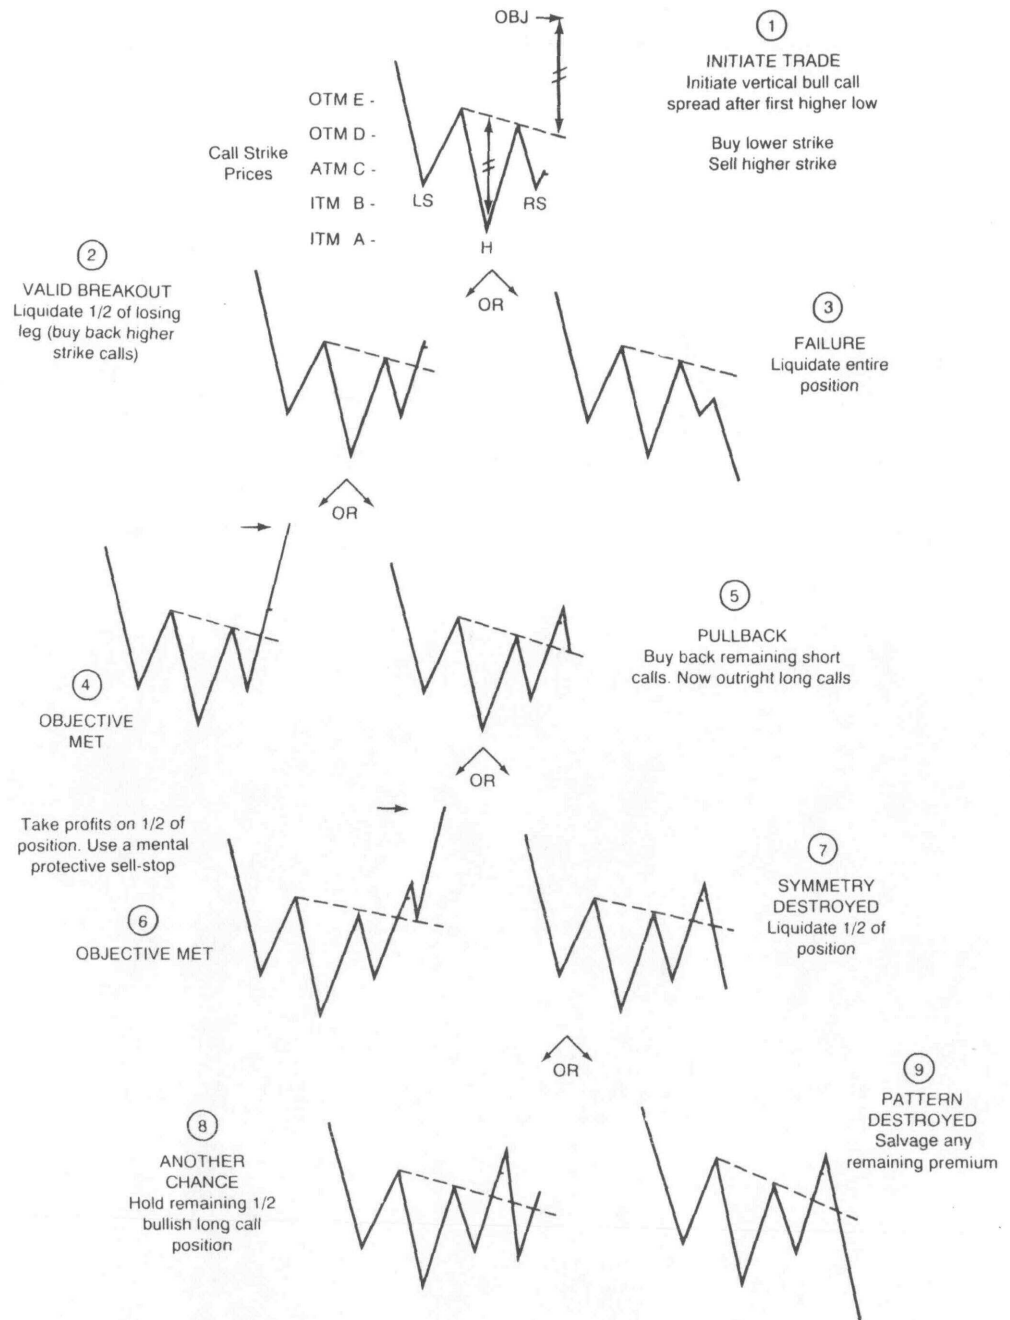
OBJ

1
INITIATE TRADE
Initiate vertical bull call spread after first higher low

Buy lower strike
Sell higher strike

Call Strike Prices

OTM E -
OTM D -
ATM C -
ITM B -
ITM A -

LS
H
RS

2
VALID BREAKOUT
Liquidate 1/2 of losing leg (buy back higher strike calls)

OR

3
FAILURE
Liquidate entire position

OR

4
OBJECTIVE MET

5
PULLBACK
Buy back remaining short calls. Now outright long calls

OR

Take profits on 1/2 of position. Use a mental protective sell-stop

6
OBJECTIVE MET

7
SYMMETRY DESTROYED
Liquidate 1/2 of position

OR

8
ANOTHER CHANCE
Hold remaining 1/2 bullish long call position

9
PATTERN DESTROYED
Salvage any remaining premium